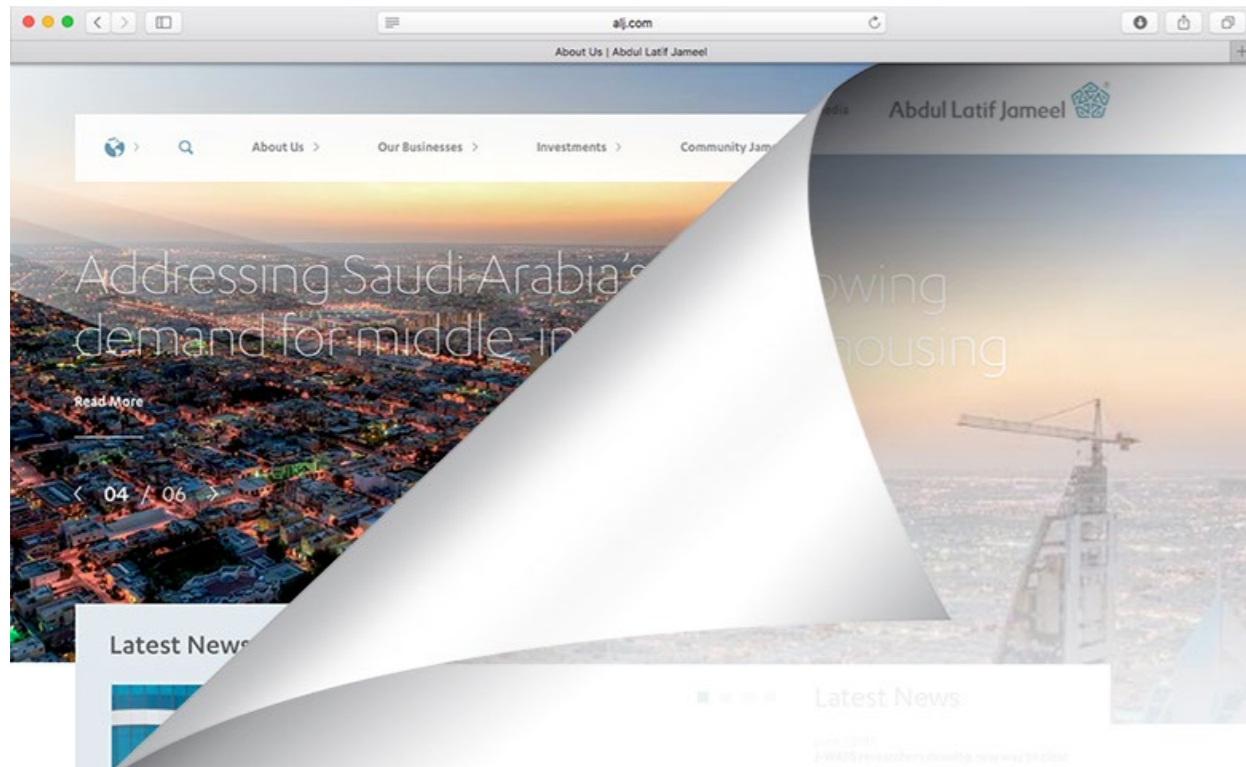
alj.com

About Us | Abdul Latif Jameel

Abdul Latif Jameel

About Us >

Our Businesses >

Investments >

Community Jam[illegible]

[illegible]edia

Addressing Saudi Arabia's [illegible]owing demand for middle-in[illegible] housing

Read More

04 / 06

Latest News

Latest News

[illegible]